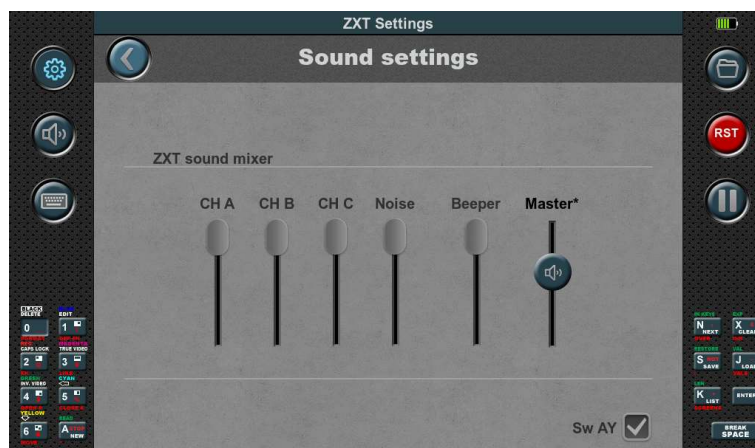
ZXT Settings

Sound settings

RST

ZXT sound mixer

CH A
CH B
CH C
Noise
Beeper
Master*

Sw AY

BLACK DELETE
EDIT
0
1
CAPS LOCK
TRUE VIDEO
2
3
INV. VIDEO
4
5
YELLOW
6
A NEW

N NEXT
X CLEAR
S SAVE
J LOAD
K LIST
ENTER
BREAK SPACE